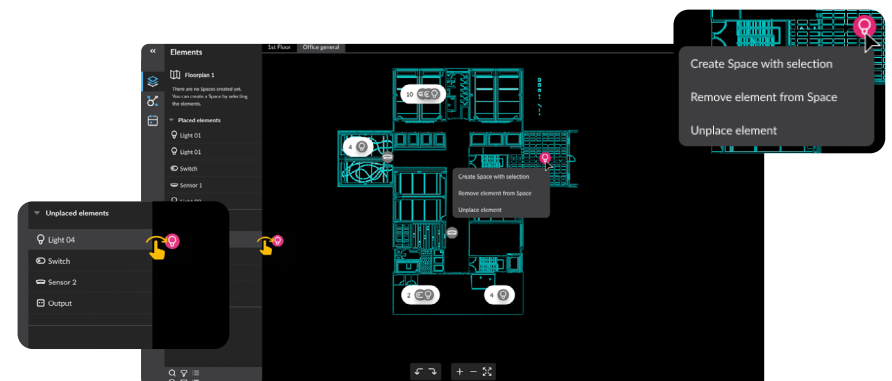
Create Space with selection

Remove element from Space

Unplace element

«

Elements

Floorplan 1

There are no Spaces created yet. You can create a Space by selecting the elements.

Placed elements

Light 01

Light 01

Switch

Sensor 1

1st Floor

Office general

10

4

Create Space with selection

Remove element from Space

Unplace element

2

4

Unplaced elements

Light 04

Switch

Sensor 2

Output

+ −